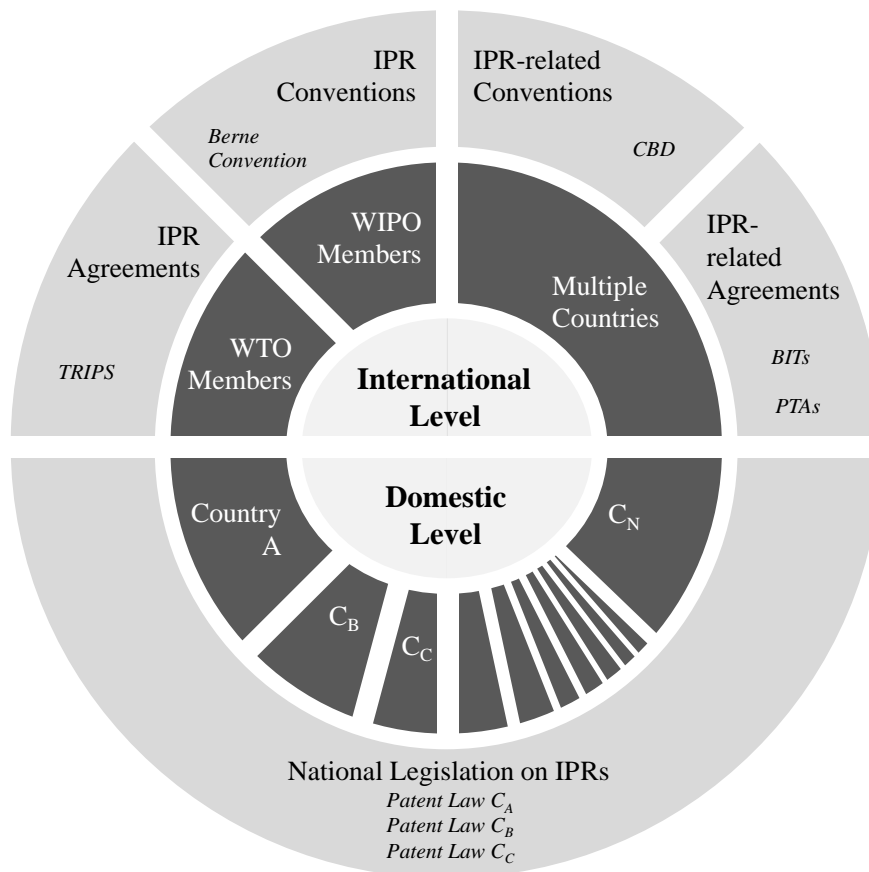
IPR Conventions

Berne Convention

IPR-related Conventions

CBD

IPR Agreements

TRIPS

WIPO Members

WTO Members

Multiple Countries

IPR-related Agreements

BITs

PTAs

International Level

Domestic Level

Country A

$C_N$

$C_B$

$C_C$

National Legislation on IPRs

Patent Law $C_A$

Patent Law $C_B$

Patent Law $C_C$